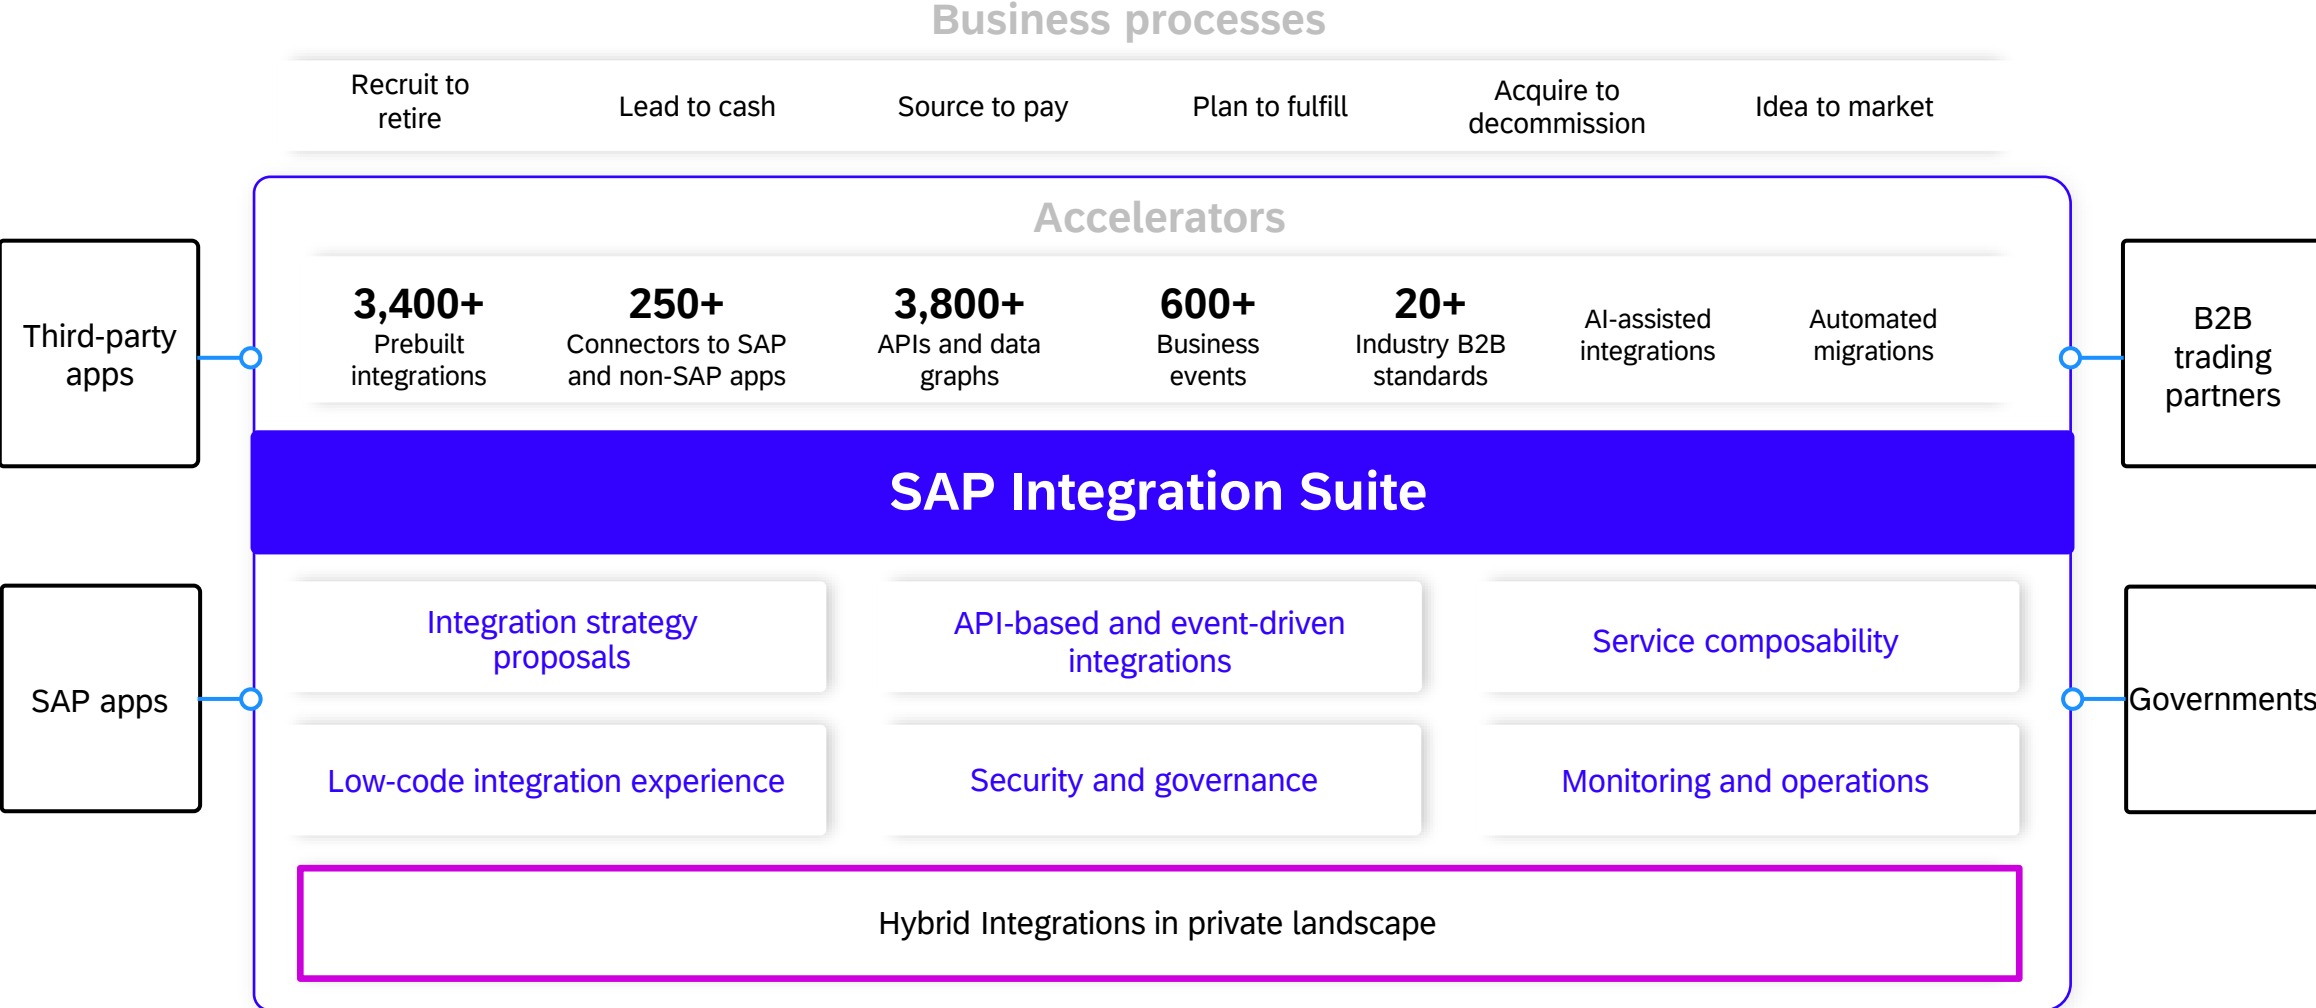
Business processes

Recruit to retire

Lead to cash

Source to pay

Plan to fulfill

Acquire to decommission

Idea to market

Third-party apps

Accelerators

3,400+
Prebuilt integrations

250+
Connectors to SAP and non-SAP apps

3,800+
APIs and data graphs

600+
Business events

20+
Industry B2B standards

AI-assisted integrations

Automated migrations

B2B trading partners

SAP Integration Suite

SAP apps

Integration strategy proposals

API-based and event-driven integrations

Service composability

Governments

Low-code integration experience

Security and governance

Monitoring and operations

Hybrid Integrations in private landscape